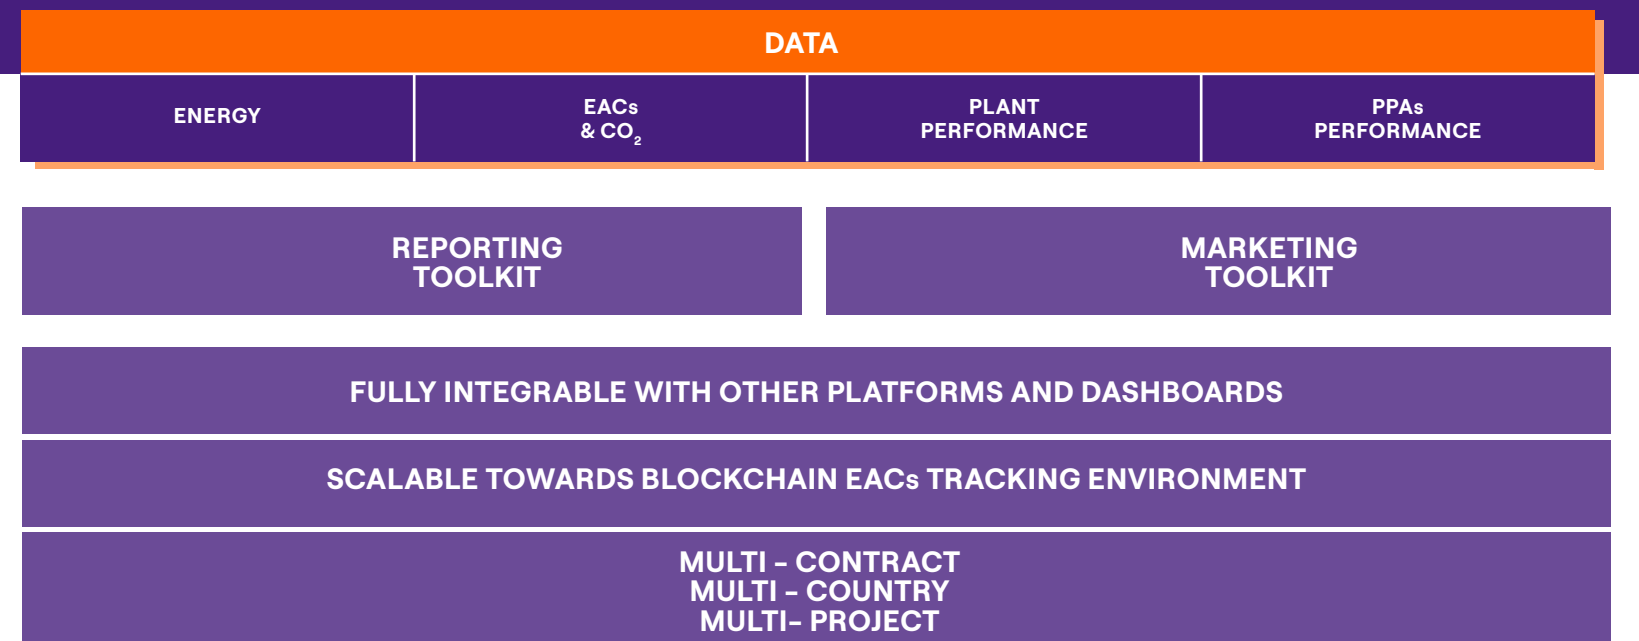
DATA

ENERGY

EACs
& $CO_2$

PLANT
PERFORMANCE

PPAs
PERFORMANCE

REPORTING
TOOLKIT

MARKETING
TOOLKIT

FULLY INTEGRABLE WITH OTHER PLATFORMS AND DASHBOARDS

SCALABLE TOWARDS BLOCKCHAIN EACs TRACKING ENVIRONMENT

MULTI - CONTRACT
MULTI - COUNTRY
MULTI- PROJECT